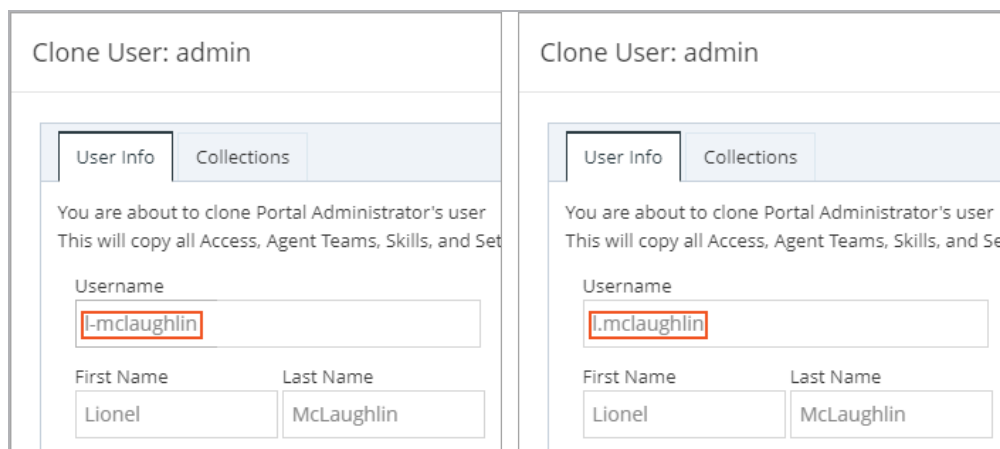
Clone User: admin

User Info | Collections

You are about to clone Portal Administrator's user
This will copy all Access, Agent Teams, Skills, and Set

Username
l-mclaughlin

First Name
Lionel

Last Name
McLaughlin

Clone User: admin

User Info | Collections

You are about to clone Portal Administrator's user
This will copy all Access, Agent Teams, Skills, and Se

Username
l.mclaughlin

First Name
Lionel

Last Name
McLaughlin